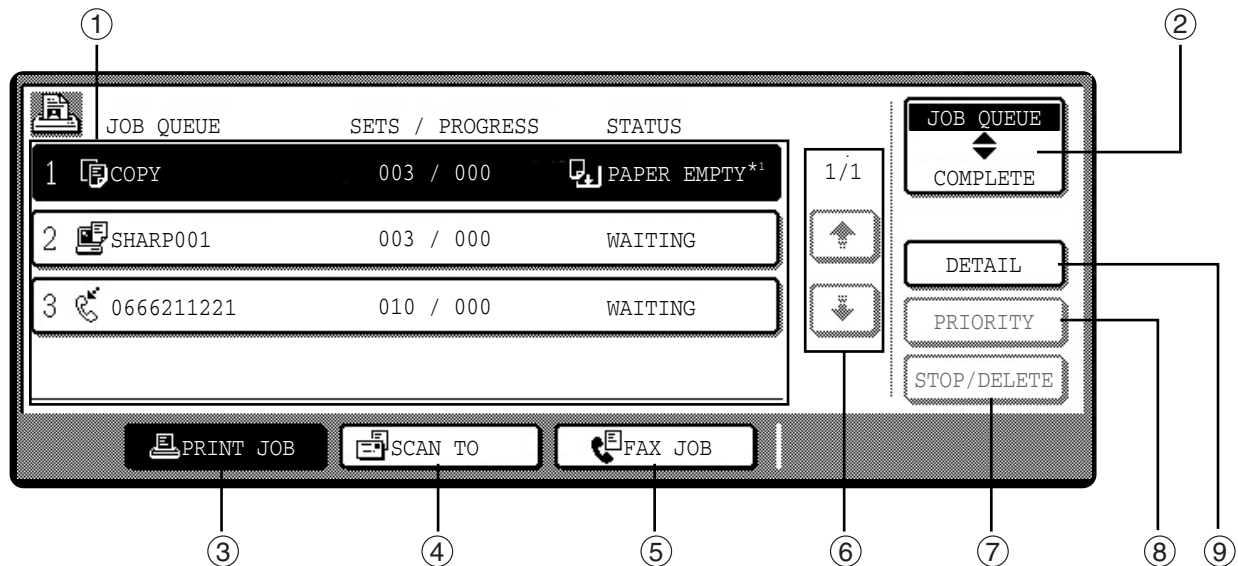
①
②

JOB QUEUE SETS / PROGRESS STATUS

| JOB QUEUE | SETS / PROGRESS | STATUS |
|---|---|---|
| 1 COPY | 003 / 000 | PAPER EMPTY$^{*1}$ |
| 2 SHARP001 | 003 / 000 | WAITING |
| 3 0666211221 | 010 / 000 | WAITING |

1/1

JOB QUEUE
COMPLETE

DETAIL

PRIORITY

STOP/DELETE

PRINT JOB
SCAN TO
FAX JOB

③ ④ ⑤ ⑥ ⑦ ⑧ ⑨